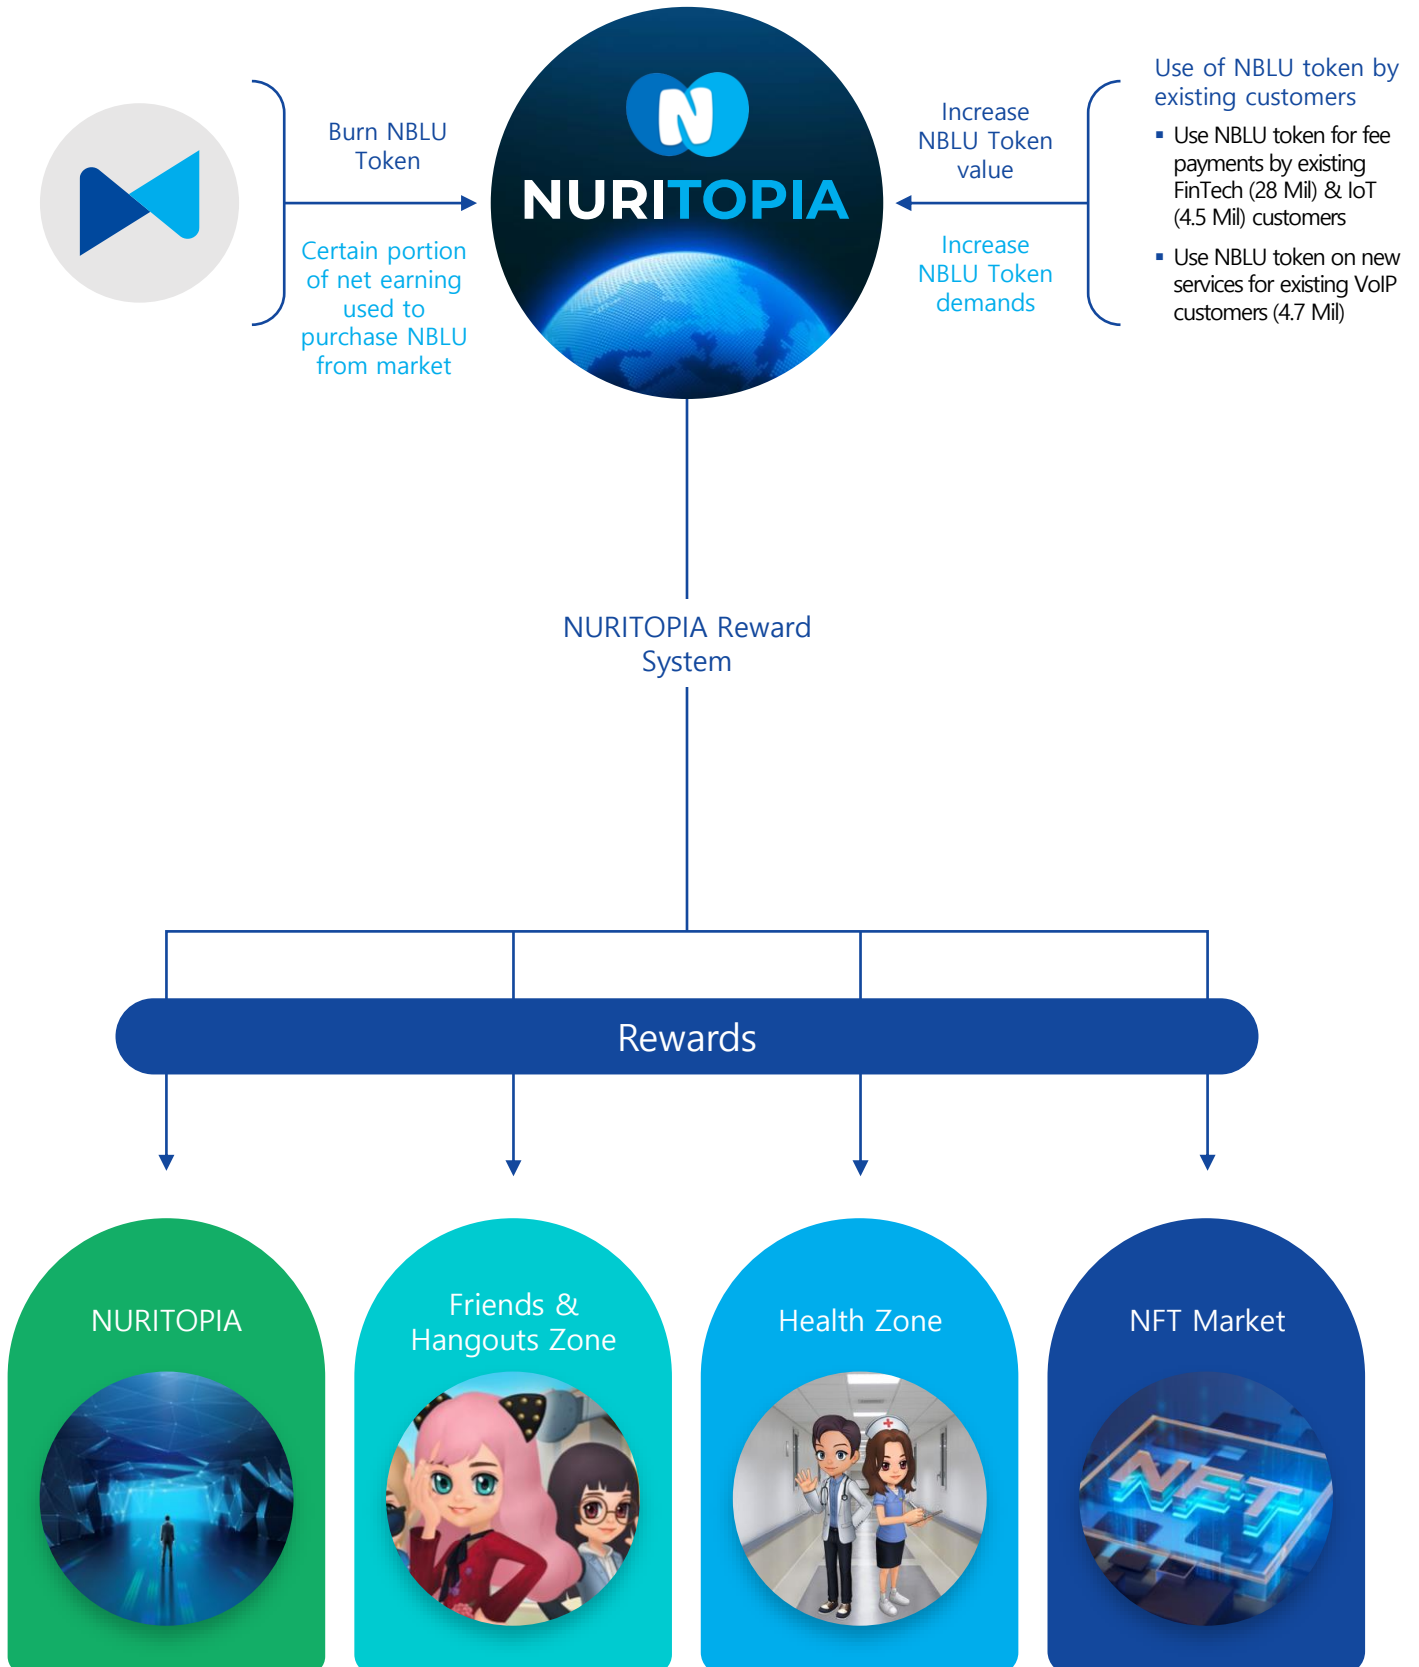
Burn NBLU Token

Certain portion of net earning used to purchase NBLU from market

N

NURITOPIA

Increase NBLU Token value

Increase NBLU Token demands

Use of NBLU token by existing customers

- Use NBLU token for fee payments by existing FinTech (28 Mil) & IoT (4.5 Mil) customers
- Use NBLU token on new services for existing VoIP customers (4.7 Mil)

NURITOPIA Reward System

Rewards

NURITOPIA

Friends & Hangouts Zone

Health Zone

NFT Market

NFT